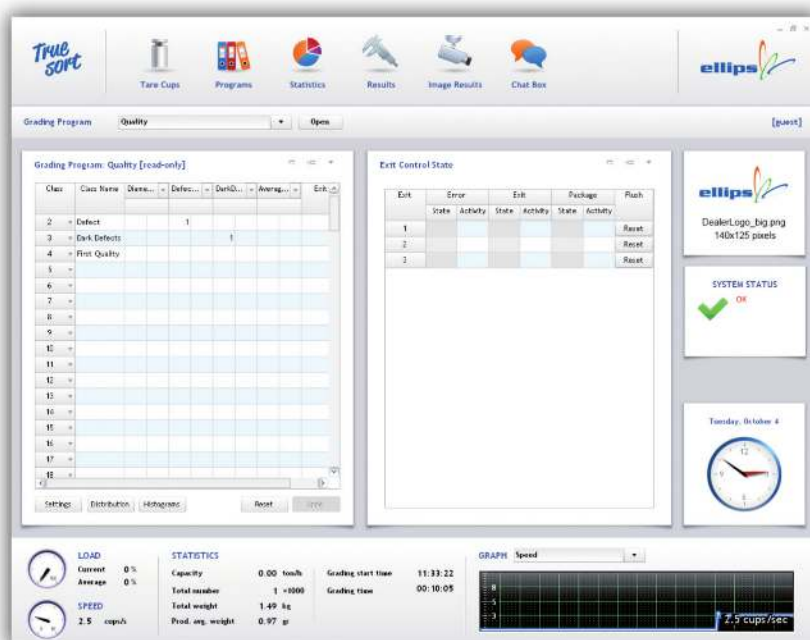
True sort

Tare Cups Programs Statistics Results Image Results Chat Box

ellips

Grading Program Quality Open [guest]

Grading Program: Quality [read-only]

| Class | Class Name | Diame... | Defec... | DarkD... | Averag... | Exit |
|---|---|---|---|---|---|---|
| 2 | Defect | | 1 | | | |
| 3 | Dark Defects | | | 1 | | |
| 4 | First Quality | | | | | |
| 5 | | | | | | |
| 6 | | | | | | |
| 7 | | | | | | |
| 8 | | | | | | |
| 9 | | | | | | |
| 10 | | | | | | |
| 11 | | | | | | |
| 12 | | | | | | |
| 13 | | | | | | |
| 14 | | | | | | |
| 15 | | | | | | |
| 16 | | | | | | |
| 17 | | | | | | |
| 18 | | | | | | |

Settings Distribution Histograms Reset Save

Exit Control State

| Exit | Error State | Error Activity | Exit State | Exit Activity | Package State | Package Activity | Flush |
|---|---|---|---|---|---|---|---|
| 1 | | | | | | | Reset |
| 2 | | | | | | | Reset |
| 3 | | | | | | | Reset |

ellips

DealerLogo_big.png 140x125 pixels

SYSTEM STATUS
OK

Tuesday, October 4

12

LOAD
Current 0 %
Average 0 %

SPEED
2.5 cups/s

STATISTICS
Capacity 0.00 ton/h
Total number 1 ×1000
Total weight 1.49 kg
Prod. avg. weight 0.97 gr

Grading start time 11:33:22
Grading time 00:10:05

GRAPH Speed

8
5
3

2.5 cups/sec